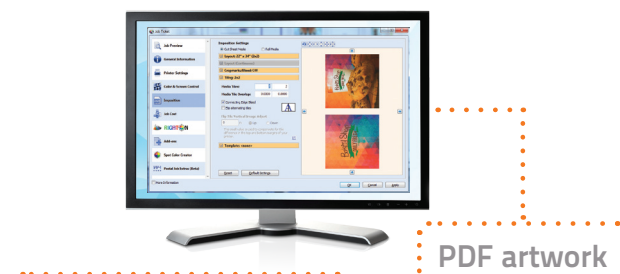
Job Ticket

Job Preview

General Information

Printer Settings

Color & Screen Control

Imposition

Job Cost

Add-ons

Spot Color Creator

Postal Job Entries (Beta)

Imposition Settings

Cut Sheet Mode

Roll Mode

Layouts

Media Sheet

Media Tile Overlap

Print Media

Templates

Reset

Default Settings

OK

Cancel

Apply

PDF artwork